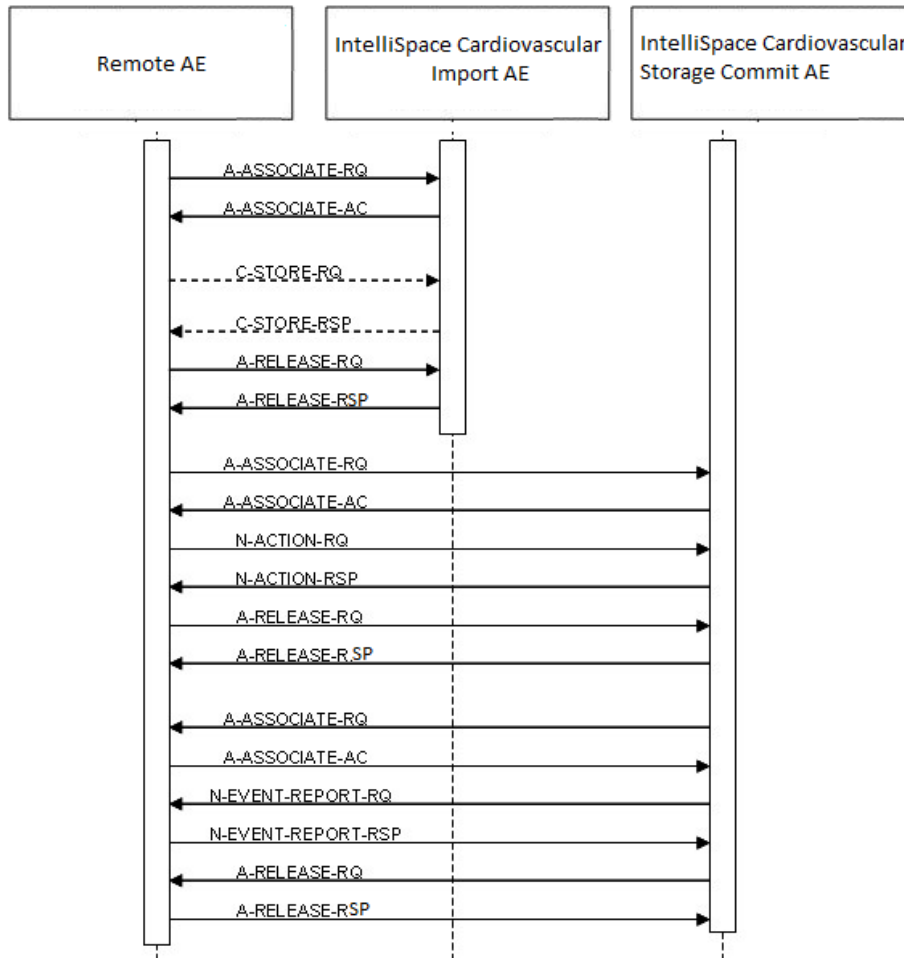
Remote AE

IntelliSpace Cardiovascular Import AE

IntelliSpace Cardiovascular Storage Commit AE

A-ASSOCIATE-RQ

A-ASSOCIATE-AC

C-STORE-RQ

C-STORE-RSP

A-RELEASE-RQ

A-RELEASE-RSP

A-ASSOCIATE-RQ

A-ASSOCIATE-AC

N-ACTION-RQ

N-ACTION-RSP

A-RELEASE-RQ

A-RELEASE-RSP

A-ASSOCIATE-RQ

A-ASSOCIATE-AC

N-EVENT-REPORT-RQ

N-EVENT-REPORT-RSP

A-RELEASE-RQ

A-RELEASE-RSP